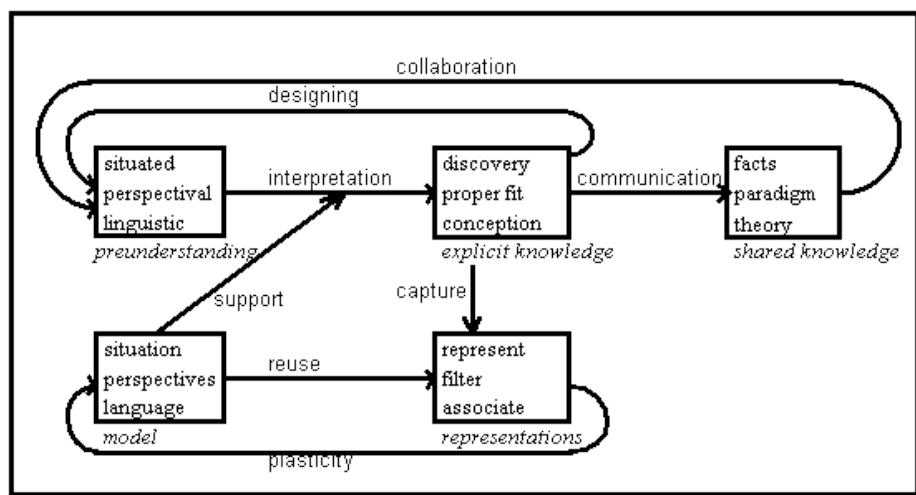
collaboration

designing

situated
perspectival
linguistic
preunderstanding

interpretation

discovery
proper fit
conception
explicit knowledge

communication

facts
paradigm
theory
shared knowledge

support

capture

situation
perspectives
language
model

reuse

represent
filter
associate
representations

plasticity